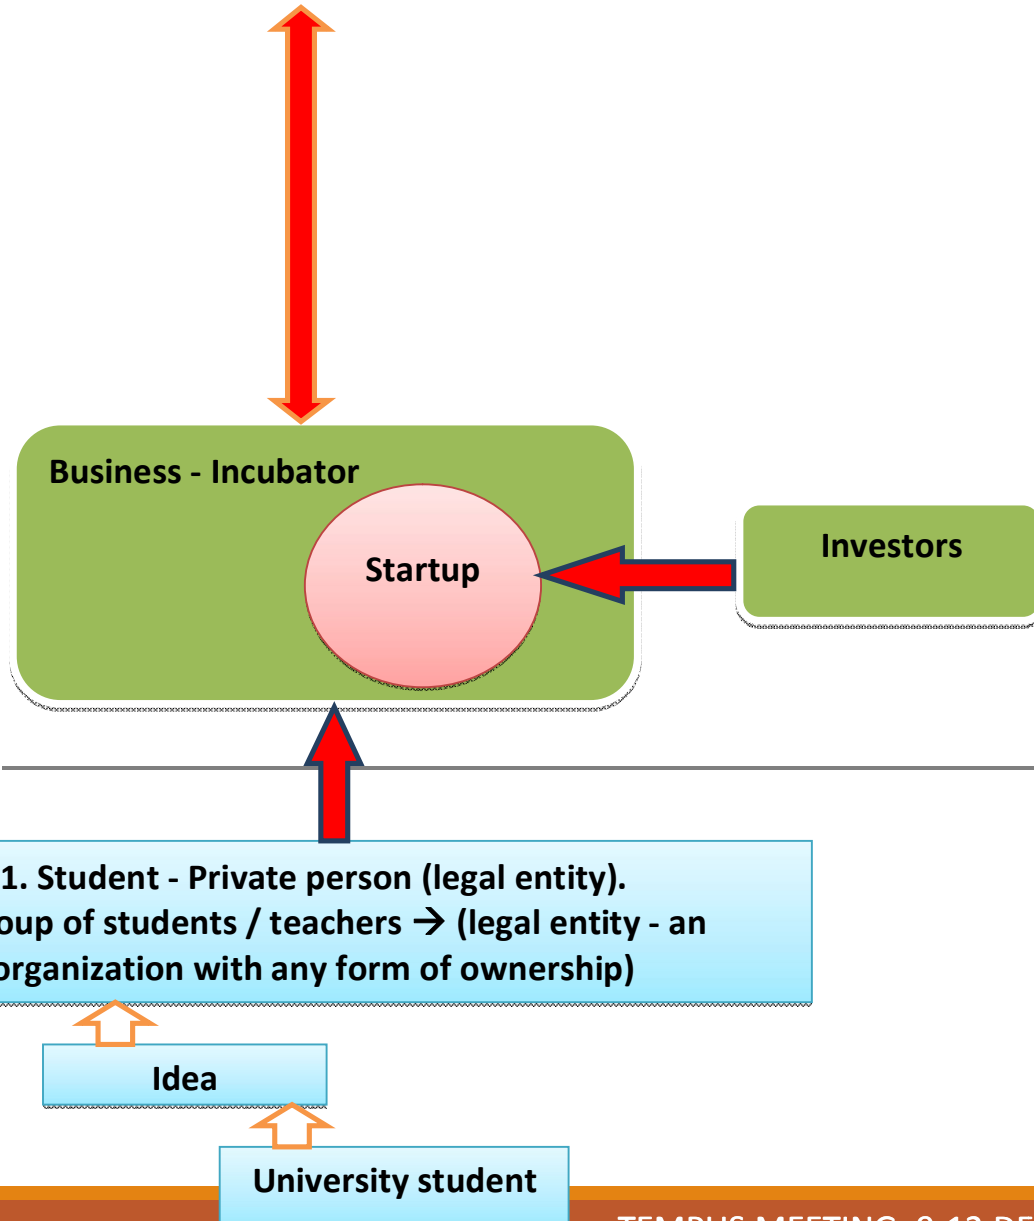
Business - Incubator

Startup

Investors

1. Student - Private person (legal entity).
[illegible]oup of students / teachers $\rightarrow$ (legal entity - an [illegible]organization with any form of ownership)

Idea

University student

TEMPUS MEETING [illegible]